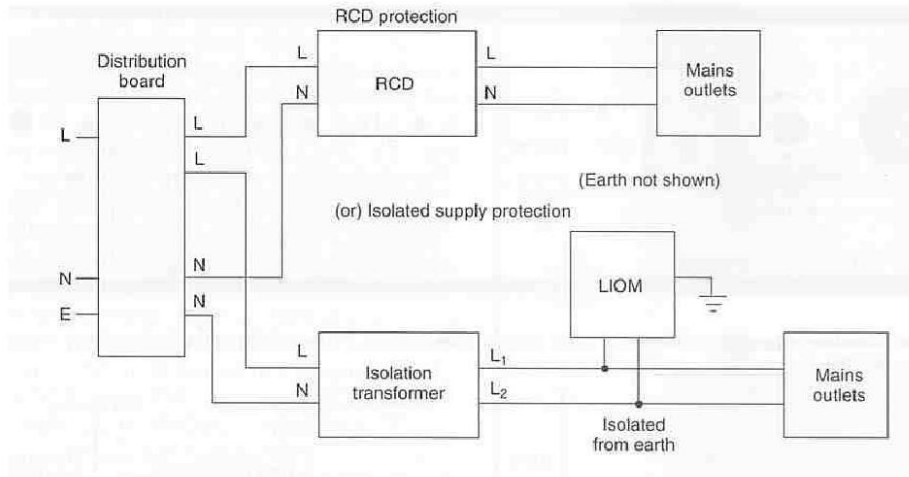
RCD protection

Distribution board

L

L

N

RCD

L

N

Mains outlets

L

(Earth not shown)

(or) Isolated supply protection

N

N

E

N

LIOM

L

N

Isolation transformer

$L_1$

$L_2$

Mains outlets

Isolated from earth